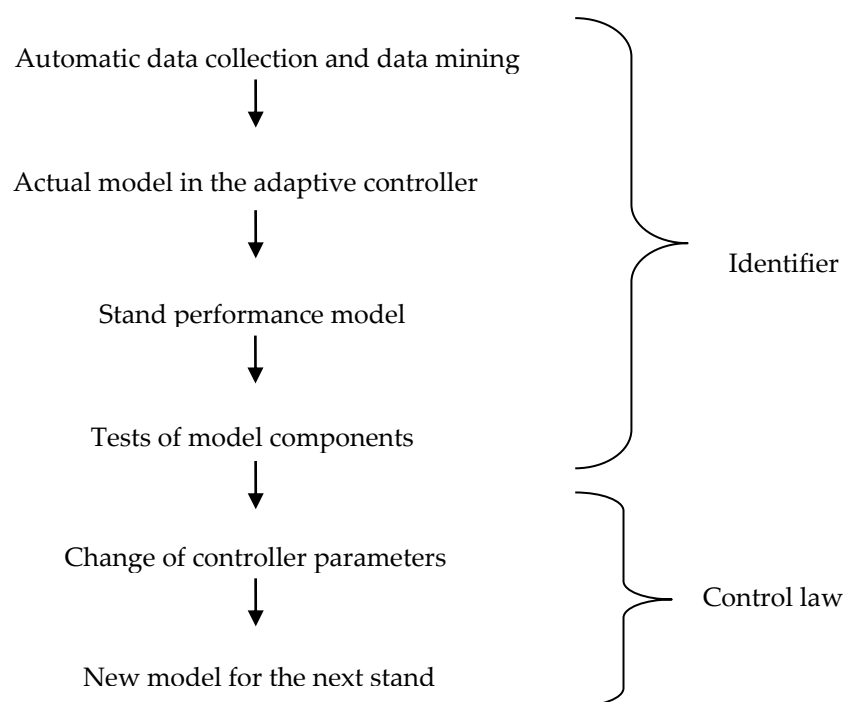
Automatic data collection and data mining

Actual model in the adaptive controller

Stand performance model

Tests of model components

Identifier

Change of controller parameters

New model for the next stand

Control law